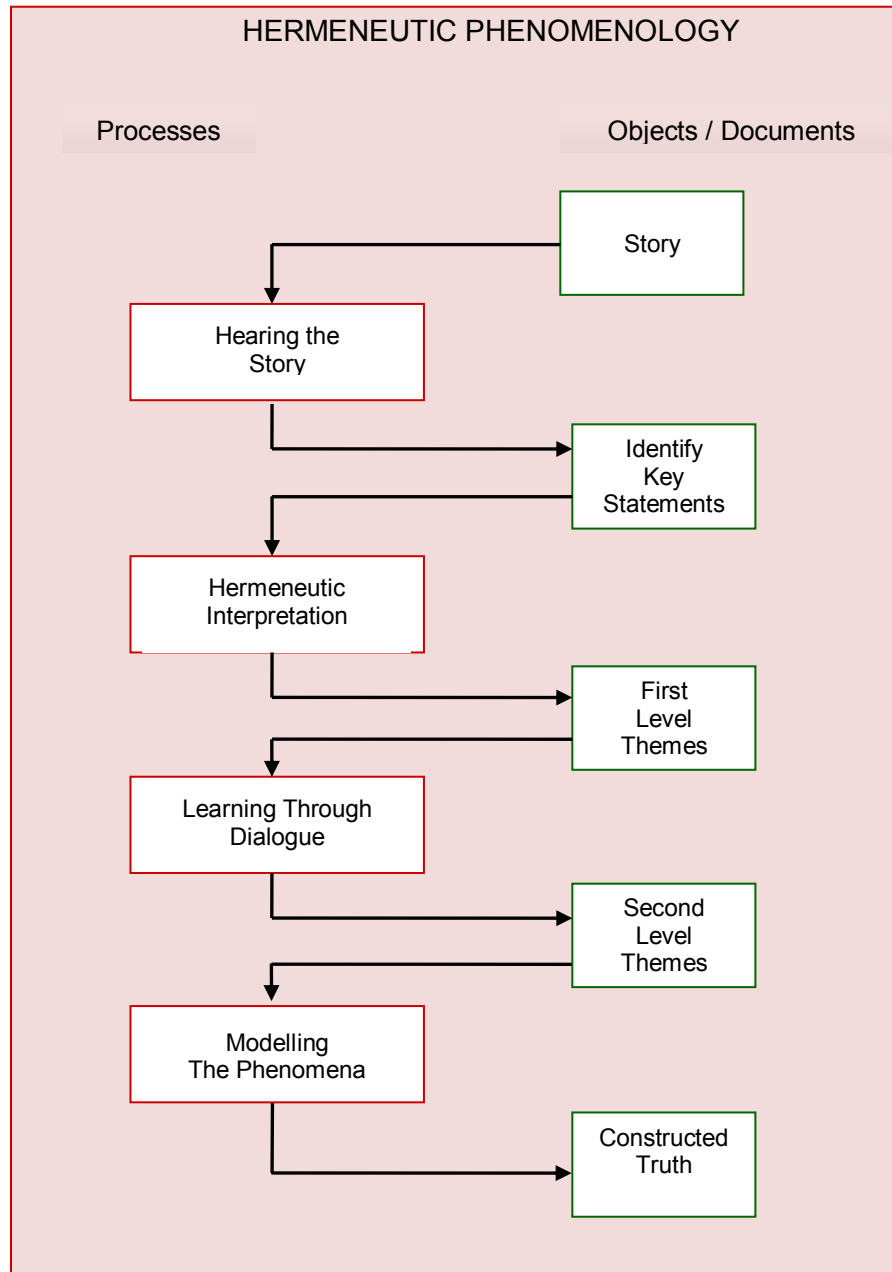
HERMENEUTIC PHENOMENOLOGY

Processes

Objects / Documents

Story

Hearing the Story

Identify Key Statements

Hermeneutic Interpretation

First Level Themes

Learning Through Dialogue

Second Level Themes

Modelling The Phenomena

Constructed Truth